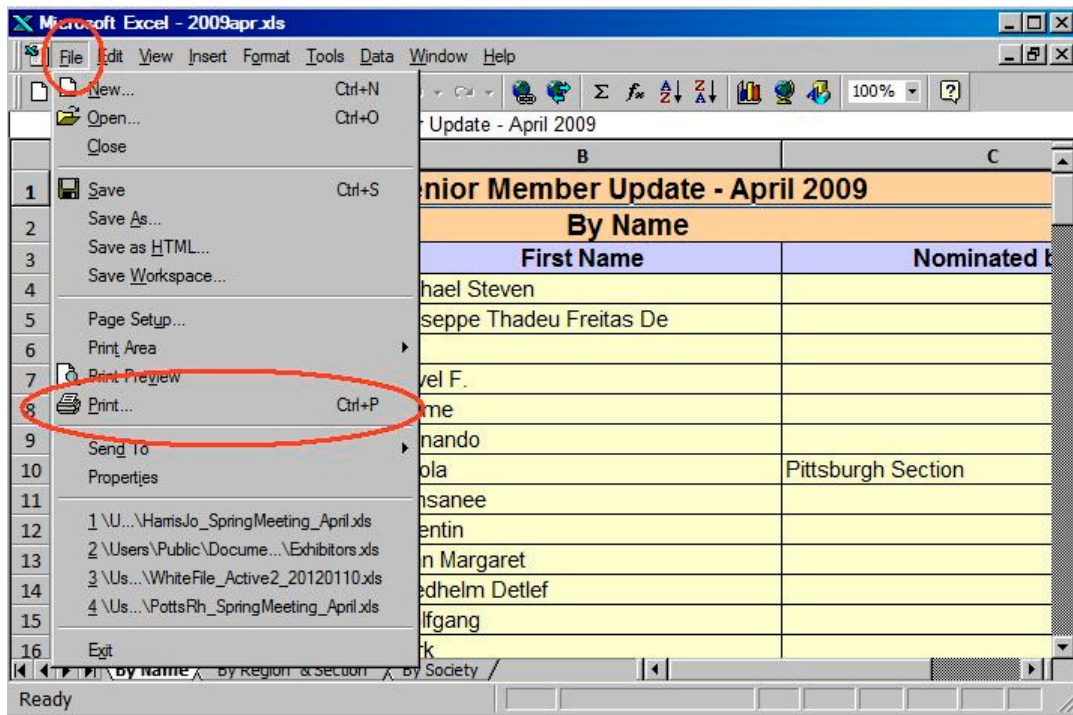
Microsoft Excel - 2009apr.xls

File Edit View Insert Format Tools Data Window Help

New... Ctrl+N
Open... Ctrl+O
Close
Save Ctrl+S
Save As...
Save as HTML...
Save Workspace...
Page Setup...
Print Area
Print Preview
Print... Ctrl+P
Send To
Properties
1 \U...\HarrisJo_SpringMeeting_April.xls
2 \Users\Public\Docume...\Exhibitors.xls
3 \Us...\WhiteFile_Active2_20120110.xls
4 \Us...\PottsRh_SpringMeeting_April.xls
Exit

100%

r Update - April 2009

| | B | C |
|---|---|---|
| 1 | enior Member Update - April 2009 | |
| 2 | By Name | |
| 3 | First Name | Nominated b |
| 4 | hael Steven | |
| 5 | seppe Thadeu Freitas De | |
| 6 | | |
| 7 | vel F. | |
| 8 | me | |
| 9 | nando | |
| 10 | ola | Pittsburgh Section |
| 11 | nsanee | |
| 12 | entin | |
| 13 | n Margaret | |
| 14 | edhelm Detlef | |
| 15 | lfgang | |
| 16 | rk | |

By Name By Region & Section By Society

Ready